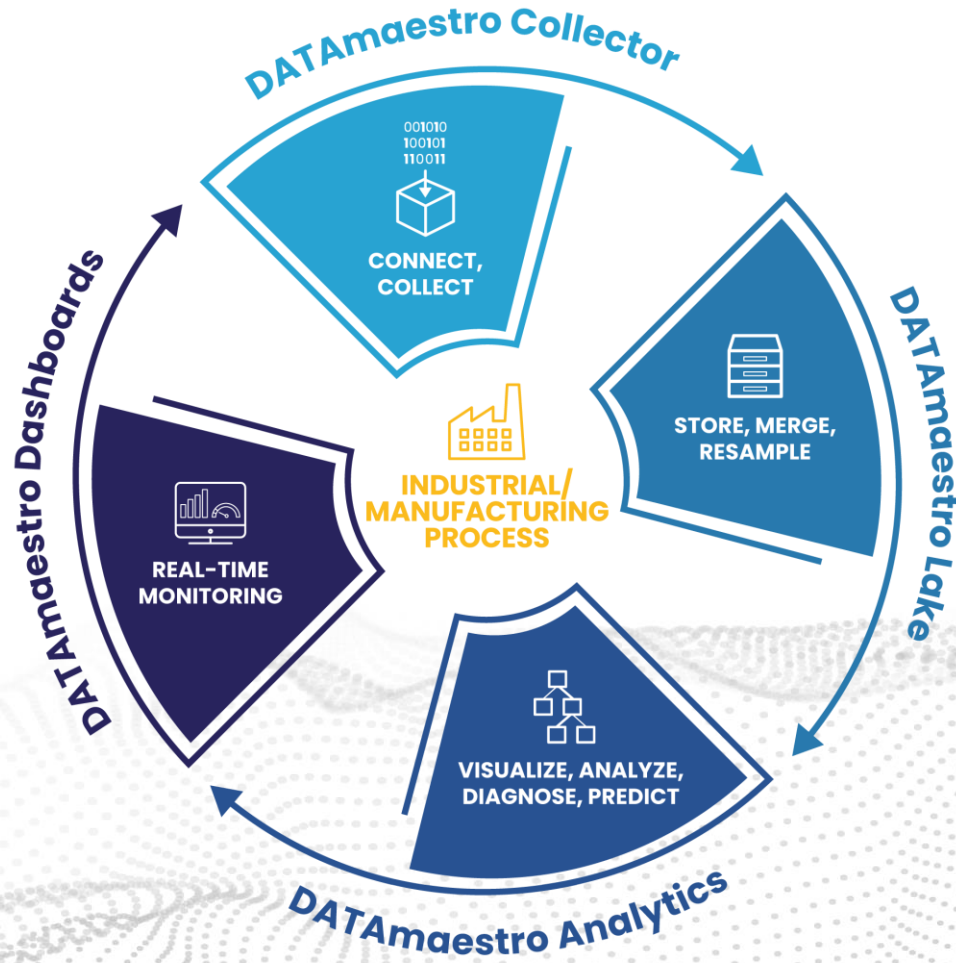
DATAmaestro Collector

001010
100101
110011

CONNECT, COLLECT

DATAmaestro Lake

STORE, MERGE, RESAMPLE

INDUSTRIAL/ MANUFACTURING PROCESS

VISUALIZE, ANALYZE, DIAGNOSE, PREDICT

DATAmaestro Analytics

REAL-TIME MONITORING

DATAmaestro Dashboards